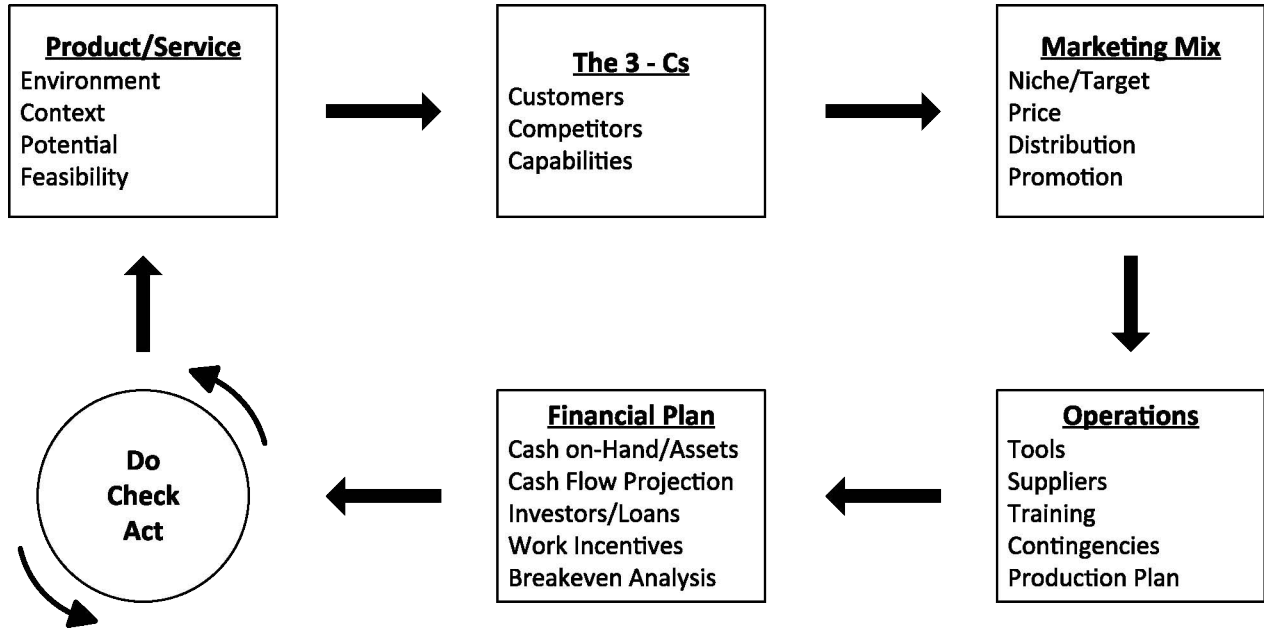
Product/Service
Environment
Context
Potential
Feasibility

The 3 - Cs
Customers
Competitors
Capabilities

Marketing Mix
Niche/Target
Price
Distribution
Promotion

Operations
Tools
Suppliers
Training
Contingencies
Production Plan

Financial Plan
Cash on-Hand/Assets
Cash Flow Projection
Investors/Loans
Work Incentives
Breakeven Analysis

Do
Check
Act